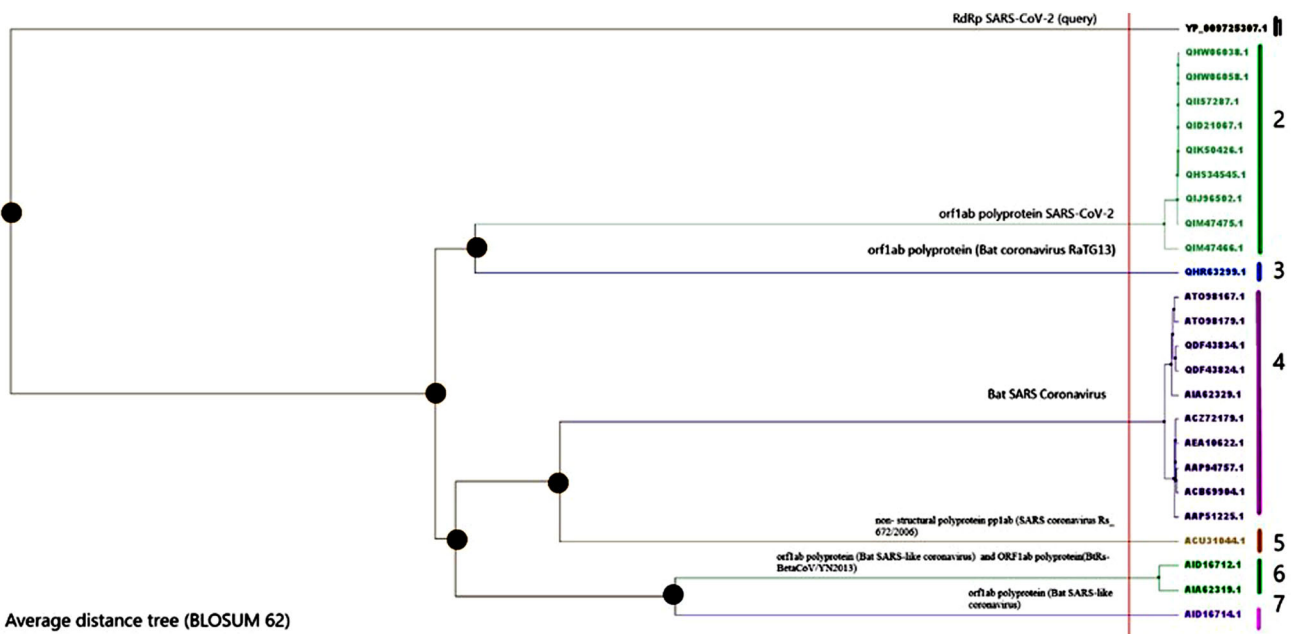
RdRp SARS-CoV-2 (query)

YP_009725307.1

1

QHW06038.1
QHW06058.1
QII57287.1
QID21067.1
QIK50426.1
QHS34545.1
QIJ96502.1
QIM47475.1
QIM47466.1

2

orf1ab polyprotein SARS-CoV-2

orf1ab polyprotein (Bat coronavirus RaTG13)

QHR63299.1

3

ATO98167.1
ATO98179.1
QDF43834.1
QDF43824.1
AIA62329.1
ACZ72179.1
AEA10622.1
AAP94757.1
ACB69904.1
AAP51225.1

4

Bat SARS Coronavirus

non- structural polyprotein pp1ab (SARS coronavirus Rs_ 672/2006)

ACU31044.1

5

orf1ab polyprotein (Bat SARS-like coronavirus) and ORF1ab polyprotein(BtRs-BetaCoV/YN2013)

AID16712.1
AIA62319.1

6

orf1ab polyprotein (Bat SARS-like coronavirus)

AID16714.1

7

Average distance tree (BLOSUM 62)